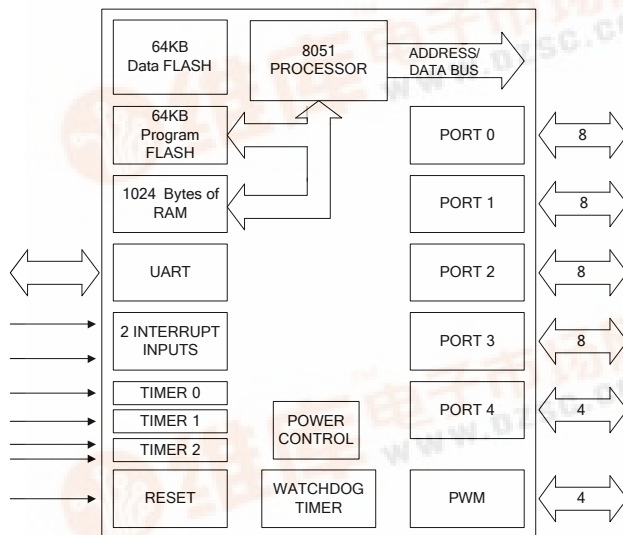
64KB
Data FLASH

8051
PROCESSOR

ADDRESS/
DATA BUS

64KB
Program
FLASH

PORT 0

8

1024 Bytes of
RAM

PORT 1

8

UART

PORT 2

8

2 INTERRUPT
INPUTS

PORT 3

8

TIMER 0

TIMER 1

POWER
CONTROL

PORT 4

4

TIMER 2

RESET

WATCHDOG
TIMER

PWM

4

www.dzsc.com